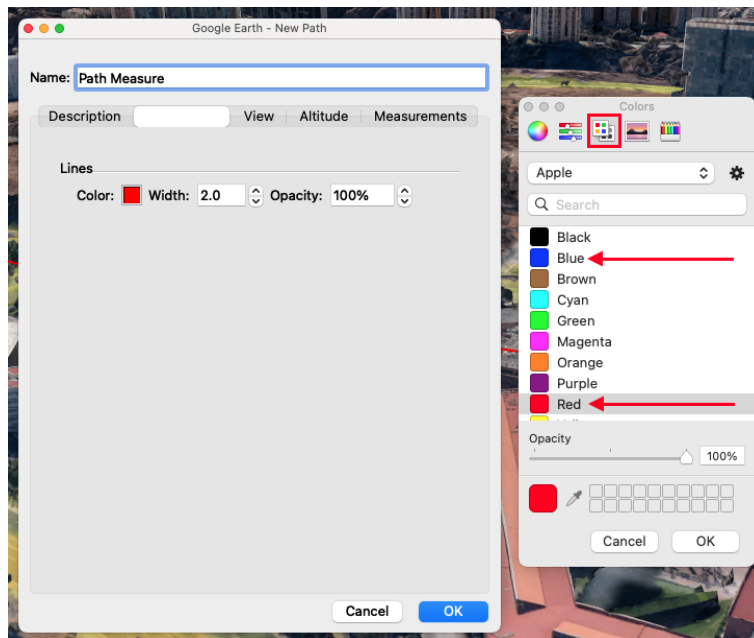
Google Earth - New Path

Name: Path Measure

Description | | View | Altitude | Measurements

Lines
Color: Width: 2.0 Opacity: 100%

Cancel OK

Colors

Apple

Search

Black
Blue
Brown
Cyan
Green
Magenta
Orange
Purple
Red
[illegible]

Opacity
100%

Cancel OK